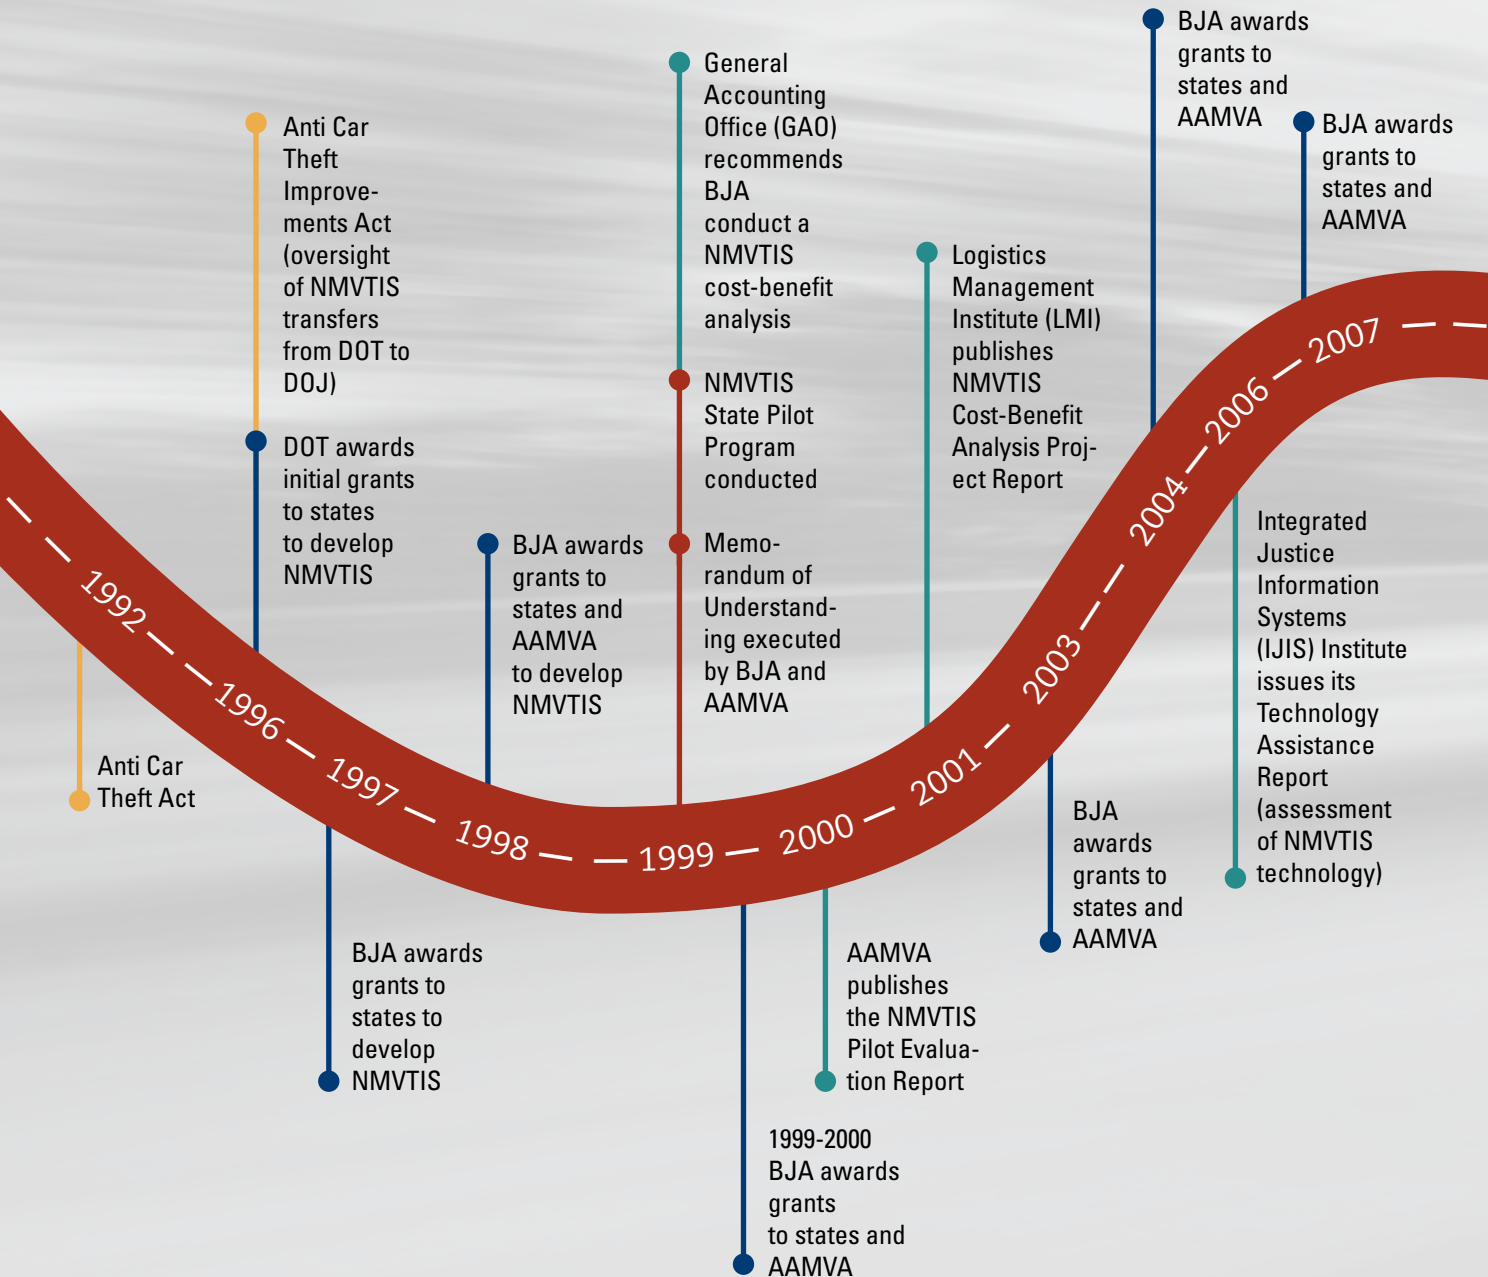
1992 — 1996 — 1997 — 1998 — 1999 — 2000 — 2001 — 2003 — 2004 — 2006 — 2007

Anti Car Theft Act

Anti Car Theft Improvements Act (oversight of NMVTIS transfers from DOT to DOJ)

DOT awards initial grants to states to develop NMVTIS

BJA awards grants to states to develop NMVTIS

BJA awards grants to states and AAMVA to develop NMVTIS

General Accounting Office (GAO) recommends BJA conduct a NMVTIS cost-benefit analysis

NMVTIS State Pilot Program conducted

Memorandum of Understanding executed by BJA and AAMVA

1999-2000 BJA awards grants to states and AAMVA

AAMVA publishes the NMVTIS Pilot Evaluation Report

Logistics Management Institute (LMI) publishes NMVTIS Cost-Benefit Analysis Project Report

BJA awards grants to states and AAMVA

BJA awards grants to states and AAMVA

Integrated Justice Information Systems (IJIS) Institute issues its Technology Assistance Report (assessment of NMVTIS technology)

BJA awards grants to states and AAMVA